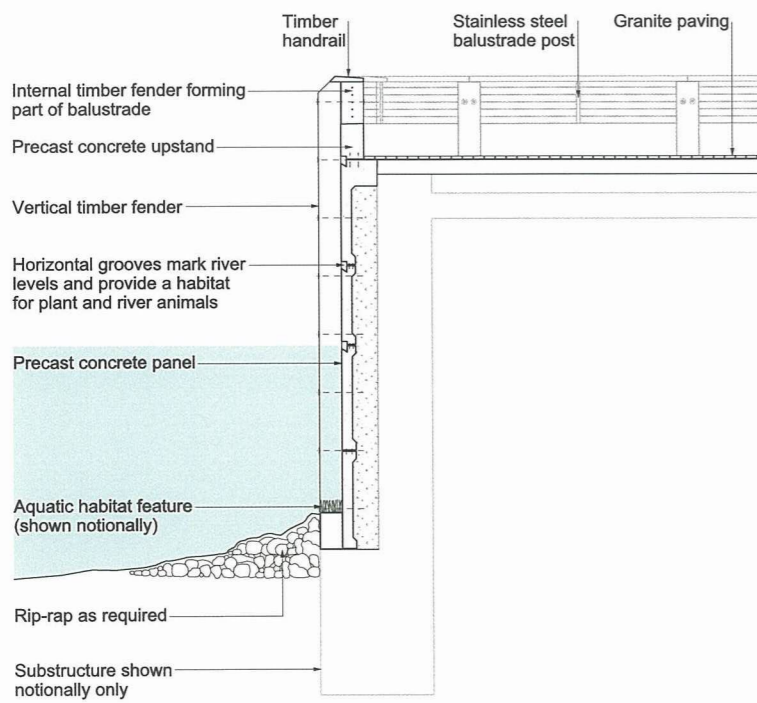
Timber handrail

Stainless steel balustrade post

Granite paving

Internal timber fender forming part of balustrade

Precast concrete upstand

Vertical timber fender

Horizontal grooves mark river levels and provide a habitat for plant and river animals

Precast concrete panel

Aquatic habitat feature (shown notionally)

Rip-rap as required

Substructure shown notionally only